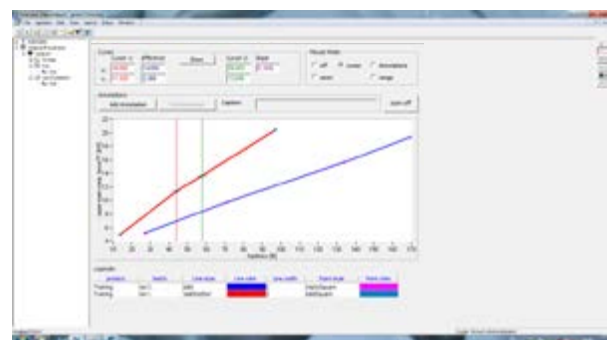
Cursor
Cursor 1 difference
Cursor 2 Slope
Show
Mouse Mode
off cursor annotations
zoom range
Annotations
Add Annotation
Caption
Zoom off
Legends
Training
Training
Line style
Line color
Point style
Point color
Delete
Solid
Solid
MarkSquare
MarkSquare
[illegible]